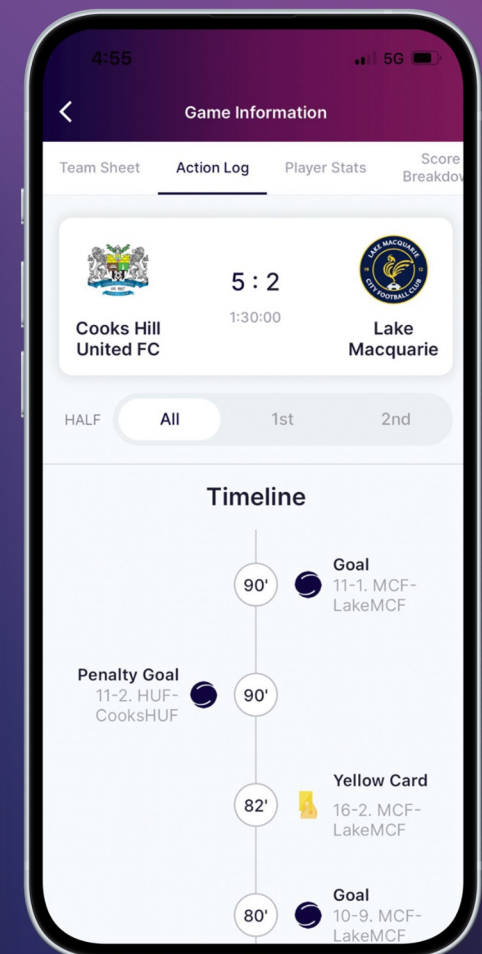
4:55

5G

Game Information

Team Sheet

Action Log

Player Stats

Score Breakdow

Cooks Hill United FC

5 : 2

1:30:00

LAKE MACQUARIE CITY FOOTBALL CLUB

Lake Macquarie

HALF

All

1st

2nd

Timeline

90'

Goal
11-1. MCF-LakeMCF

Penalty Goal
11-2. HUF-CooksHUF

90'

82'

Yellow Card
16-2. MCF-LakeMCF

80'

Goal
10-9. MCF-LakeMCF